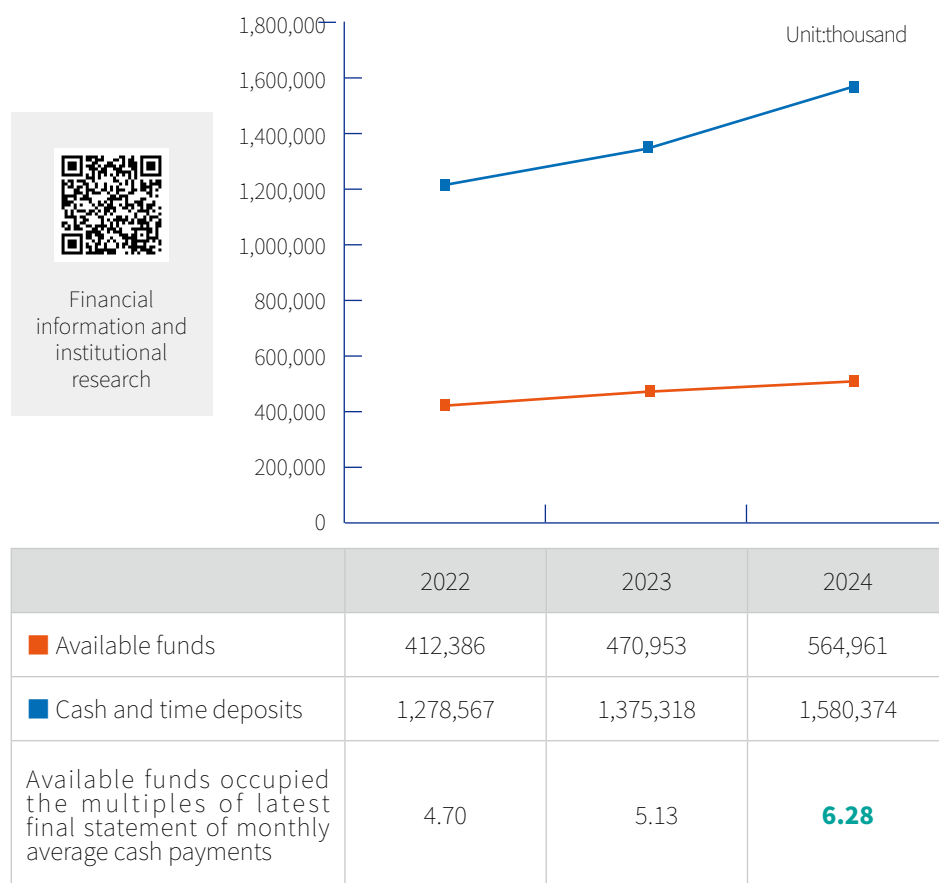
Financial information and institutional research

1,800,000
1,600,000
1,400,000
1,200,000
1,000,000
800,000
600,000
400,000
200,000
0

Unit:thousand

| | 2022 | 2023 | 2024 |
|---|---|---|---|
| Available funds | 412,386 | 470,953 | 564,961 |
| Cash and time deposits | 1,278,567 | 1,375,318 | 1,580,374 |
| Available funds occupied the multiples of latest final statement of monthly average cash payments | 4.70 | 5.13 | 6.28 |